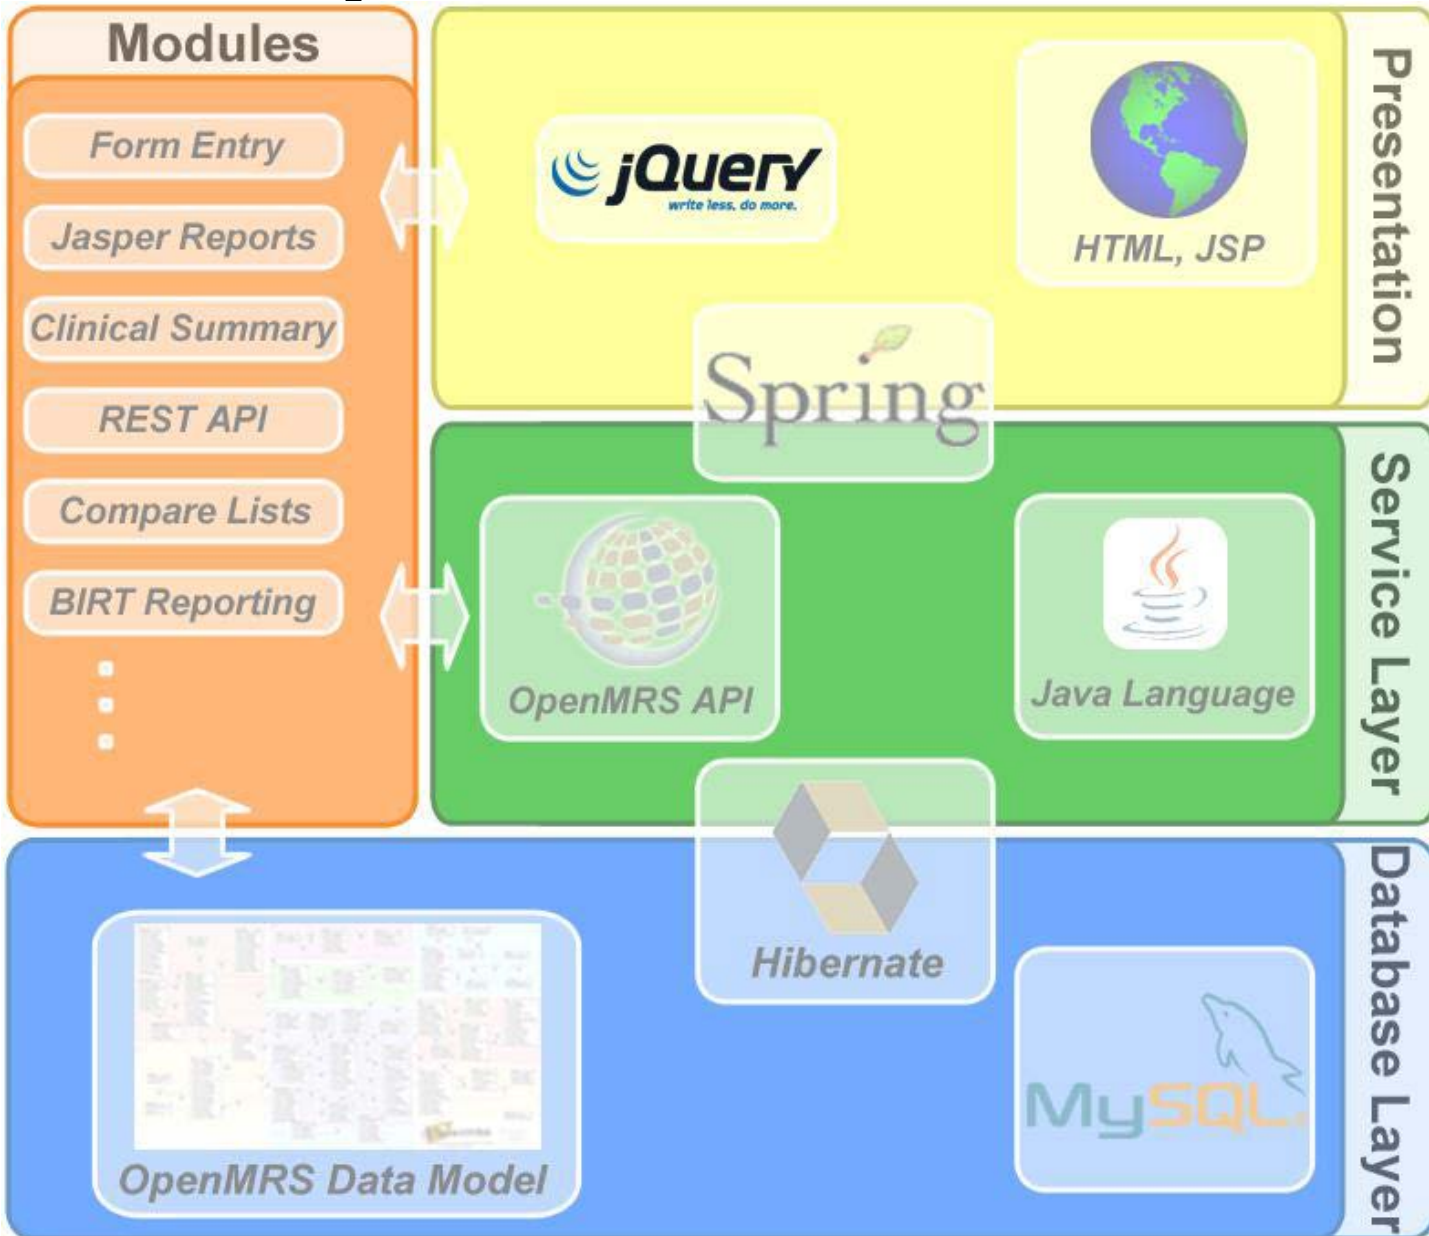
Modules

Form Entry

Jasper Reports

Clinical Summary

REST API

Compare Lists

BIRT Reporting

⋮

jQuery
write less, do more.

HTML, JSP

Presentation

Spring

OpenMRS API

Java Language

Service Layer

Hibernate

OpenMRS Data Model

MySQL

Database Layer